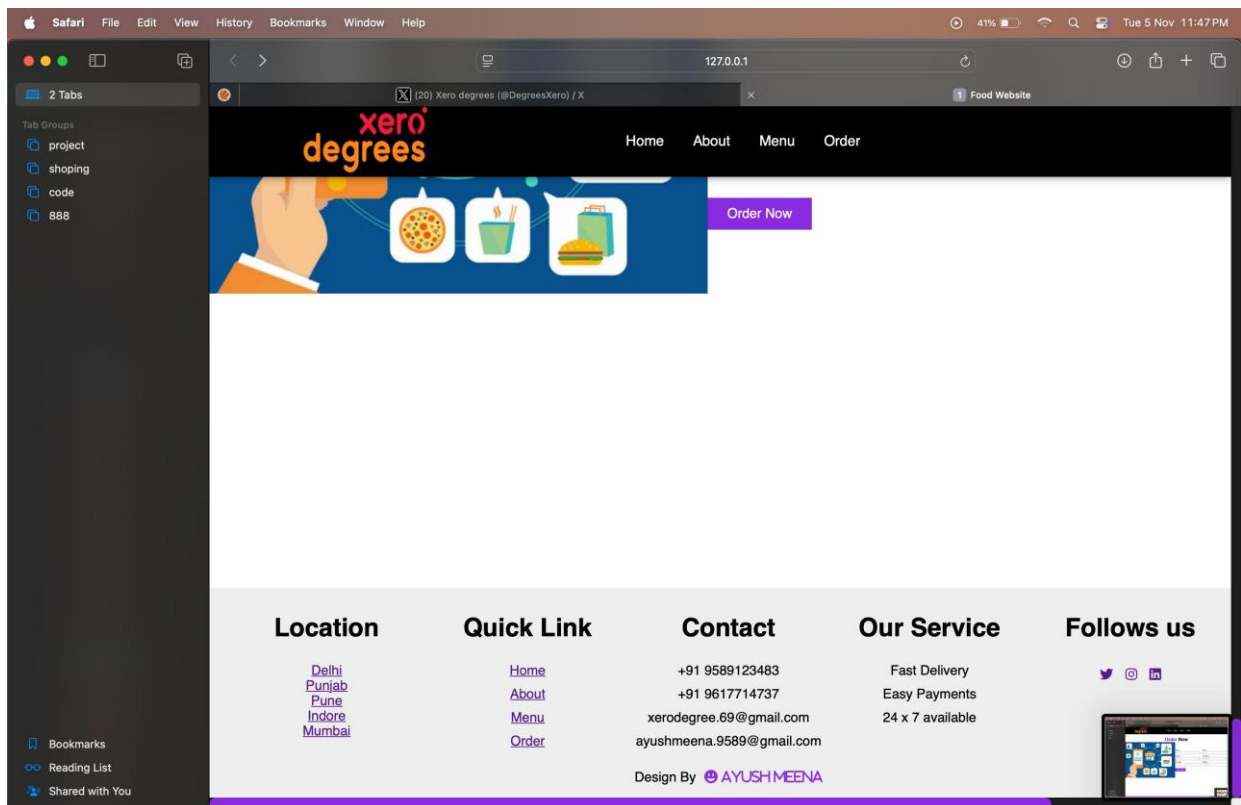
Safari File Edit View History Bookmarks Window Help

41% Tue 5 Nov 11:47 PM

127.0.0.1

2 Tabs

Tab Groups
project
shoping
code
888

(20) Xero degrees (@DegreesXero) / X

1 Food Website

xero degrees

Home About Menu Order

Order Now

Location
Delhi
Punjab
Pune
Indore
Mumbai

Quick Link
Home
About
Menu
Order

Contact
+91 9589123483
+91 9617714737
xerodegree.69@gmail.com
ayushmeena.9589@gmail.com

Our Service
Fast Delivery
Easy Payments
24 x 7 available

Follows us

Design By AYUSH MEENA

Bookmarks
Reading List
Shared with You